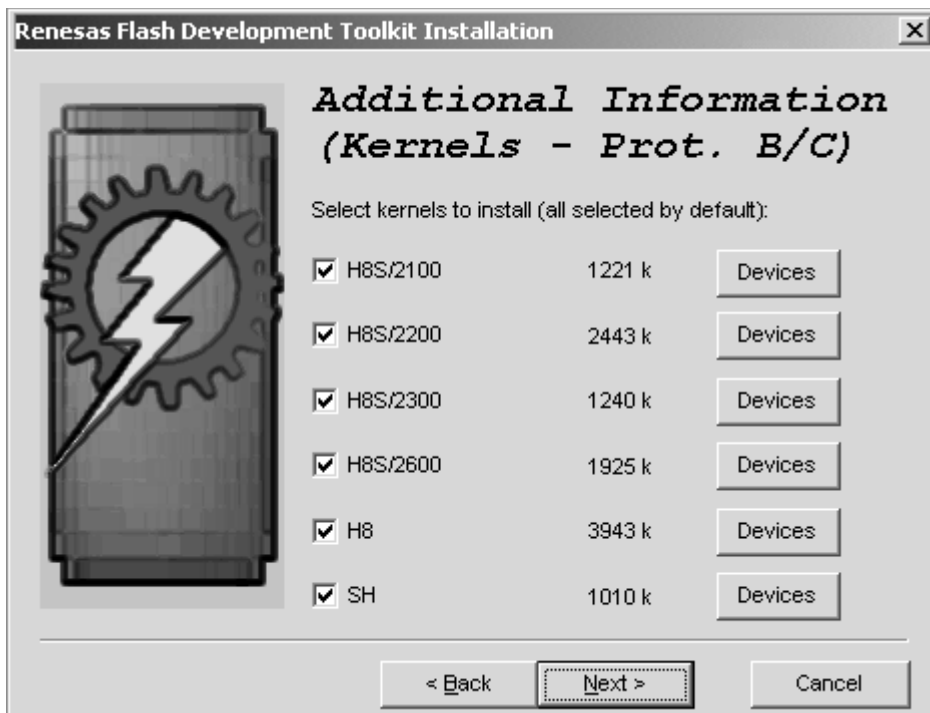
Renesas Flash Development Toolkit Installation

Additional Information (Kernels - Prot. B/C)

Select kernels to install (all selected by default):

| | | |
|---|---|---|
| H8S/2100 | 1221 k | Devices |
| H8S/2200 | 2443 k | Devices |
| H8S/2300 | 1240 k | Devices |
| H8S/2600 | 1925 k | Devices |
| H8 | 3943 k | Devices |
| SH | 1010 k | Devices |

< Back Next > Cancel